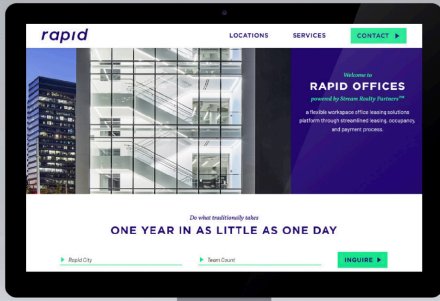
rapid

LOCATIONS SERVICES CONTACT ▶

Welcome to
RAPID OFFICES
powered by Stream Realty Partners™

a flexible workspace office leasing solutions platform through streamlined leasing, occupancy, and payment process.

Do what traditionally takes
ONE YEAR IN AS LITTLE AS ONE DAY

Rapid City
Team Count
INQUIRE ▶